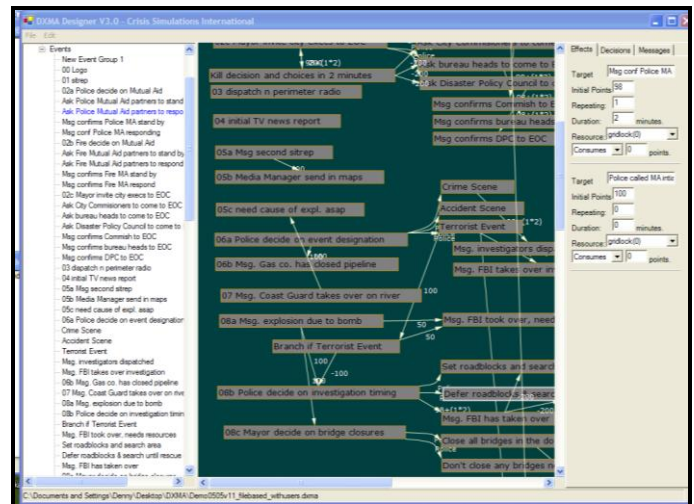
DXMA Designer V3.0 - Crisis Simulations International
File Edit

Events
New Event Group 1
00 Logo
01 sitrep
02a Police decide on Mutual Aid
Ask Police Mutual Aid partners to stand
Ask Police Mutual Aid partners to respo
Msg confirms Police MA stand by
Msg conf Police MA responding
02b Fire decide on Mutual Aid
Ask Fire Mutual Aid partners to stand by
Ask Fire Mutual Aid partners to respond
Msg confirms Fire MA stand by
Msg confirms Fire MA respond
02c Mayor invite city execs to EOC
Ask City Commissioners to come to EOC
Ask bureau heads to come to EOC
Ask Disaster Policy Council to come to
Msg confirms Commish to EOC
Msg confirms bureau heads to EOC
Msg confirms DPC to EOC
03 dispatch n perimeter radio
04 initial TV news report
05a Msg second sitrep
05b Media Manager send in maps
05c need cause of expl. asap
06a Police decide on event designation
Crime Scene
Accident Scene
Terrorist Event
Msg. investigators dispatched
Msg. FBI takes over investigation
06b Msg. Gas co. has closed pipeline
07 Msg. Coast Guard takes over on rive
08a Msg. explosion due to bomb
08b Police decide on investigation timin
Branch if Terrorist Event
Msg. FBI took over, needs resources
Set roadblocks and search area
Defer roadblocks & search until rescue
Msg. FBI has taken over

Kill decision and choices in 2 minutes
03 dispatch n perimeter radio
04 initial TV news report
05a Msg second sitrep
05b Media Manager send in maps
05c need cause of expl. asap
06a Police decide on event designation
06b Msg. Gas co. has closed pipeline
07 Msg. Coast Guard takes over on river
08a Msg. explosion due to bomb
Branch if Terrorist Event
08b Police decide on investigation timing
08c Mayor decide on bridge closures
Ask bureau heads to come to E
Ask Disaster Policy Council to c
Msg confirms Commish to EOC
Msg confirms bureau heads
Msg confirms DPC to EOC
Crime Scene
Accident Scene
Terrorist Event
Msg. investigators disp
Msg. FBI takes over in
Msg. FBI took over, need
Set roadblocks and searc
Defer roadblocks & searc
Msg. FBI has taken over
Close all bridges in the do
Don't close any bridges n
100
50
50
-100
100

Effects Decisions Messages
Target Msg conf Police MA
Initial Points 98
Repeating 1
Duration 2 minutes.
Resource gridlock(0)
Consumes 0 points.
Target Police called MA inte
Initial Points 100
Repeating 0
Duration 0 minutes.
Resource gridlock(0)
Consumes 0 points.

C:\Documents and Settings\Denny\Desktop\DXMA\Demo0505v11_filebased_withusers.dxma